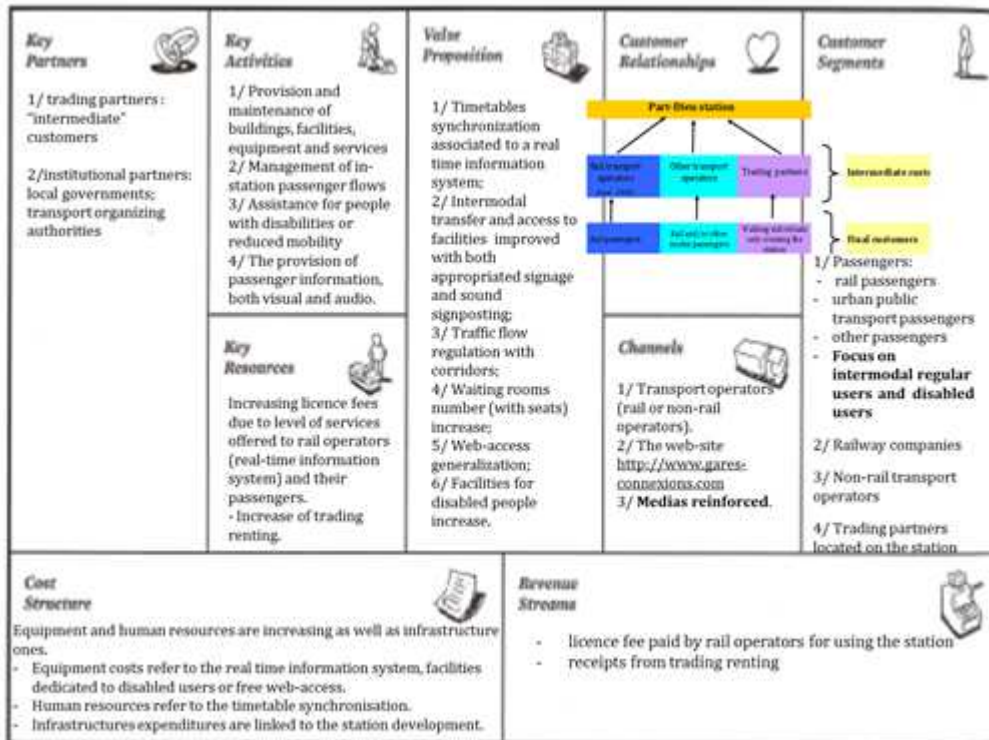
Key Partners

1/ trading partners : "intermediate" customers

2/institutional partners: local governments; transport organizing authorities

Key Activities

1/ Provision and maintenance of buildings, facilities, equipment and services
2/ Management of in-station passenger flows
3/ Assistance for people with disabilities or reduced mobility
4/ The provision of passenger information, both visual and audio.

Key Resources

Increasing licence fees due to level of services offered to rail operators (real-time information system) and their passengers.
- Increase of trading renting.

Value Proposition

1/ Timetables synchronization associated to a real time information system;
2/ Intermodal transfer and access to facilities improved with both appropriated signage and sound signposting;
3/ Traffic flow regulation with corridors;
4/ Waiting rooms number (with seats) increase;
5/ Web-access generalization;
6/ Facilities for disabled people increase.

Customer Relationships

Part-Dieu station

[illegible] | Other transport operators | Trading partners

Rail passengers | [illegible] | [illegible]

Channels

1/ Transport operators (rail or non-rail operators).
2/ The web-site http://www.gares-connexions.com
3/ Medias reinforced.

Customer Segments

Intermediate custs

Final customers

1/ Passengers:
- rail passengers
- urban public transport passengers
- other passengers
- Focus on intermodal regular users and disabled users

2/ Railway companies

3/ Non-rail transport operators

4/ Trading partners located on the station

Cost Structure

Equipment and human resources are increasing as well as infrastructure ones.
- Equipment costs refer to the real time information system, facilities dedicated to disabled users or free web-access.
- Human resources refer to the timetable synchronisation.
- Infrastructures expenditures are linked to the station development.

Revenue Streams

- licence fee paid by rail operators for using the station
- receipts from trading renting